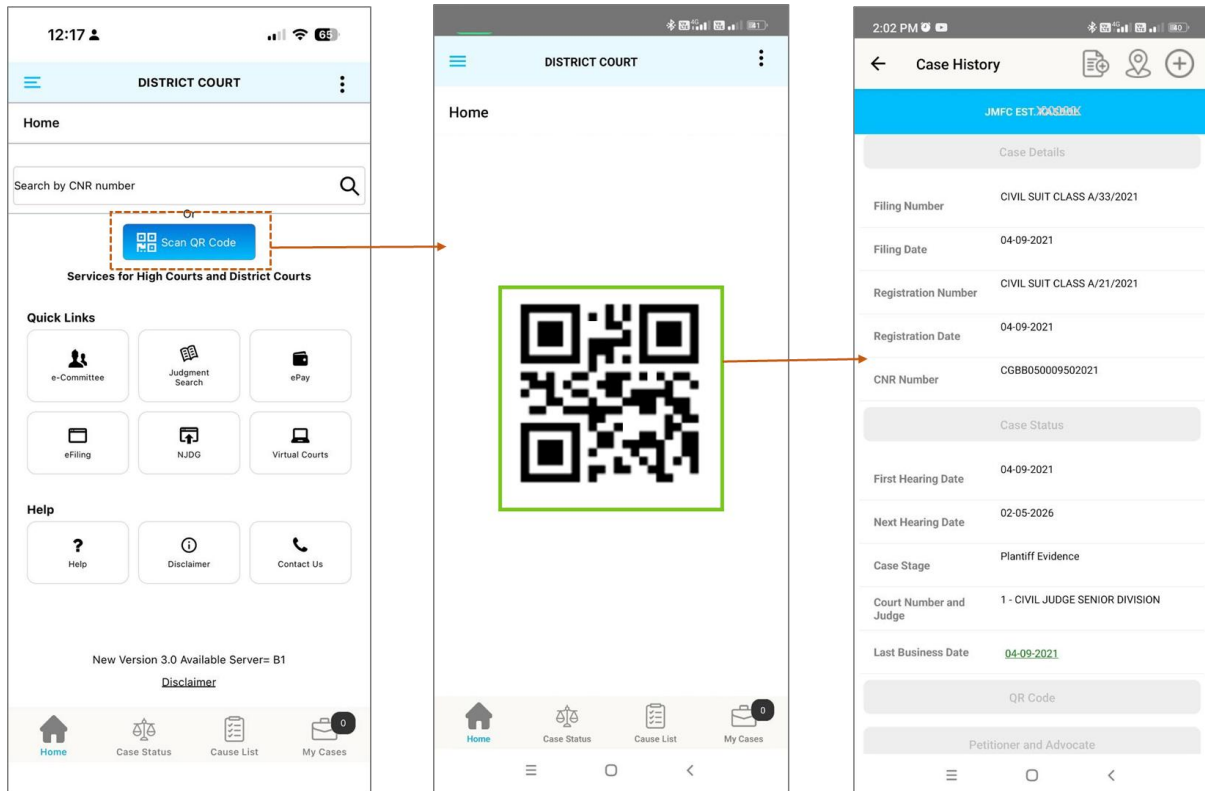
12:17

65

DISTRICT COURT

Home

Search by CNR number

Or

Scan QR Code

Services for High Courts and District Courts

Quick Links

e-Committee

Judgment Search

ePay

eFiling

NJDG

Virtual Courts

Help

Help

Disclaimer

Contact Us

New Version 3.0 Available Server= B1

Disclaimer

Home

Case Status

Cause List

0

My Cases

DISTRICT COURT

Home

Home

Case Status

Cause List

0

My Cases

2:02 PM

40

Case History

JMFC EST. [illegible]

Case Details

Filing Number

CIVIL SUIT CLASS A/33/2021

Filing Date

04-09-2021

Registration Number

CIVIL SUIT CLASS A/21/2021

Registration Date

04-09-2021

CNR Number

CGBB050009502021

Case Status

First Hearing Date

04-09-2021

Next Hearing Date

02-05-2026

Case Stage

Plantiff Evidence

Court Number and Judge

1 - CIVIL JUDGE SENIOR DIVISION

Last Business Date

04-09-2021

QR Code

Petitioner and Advocate